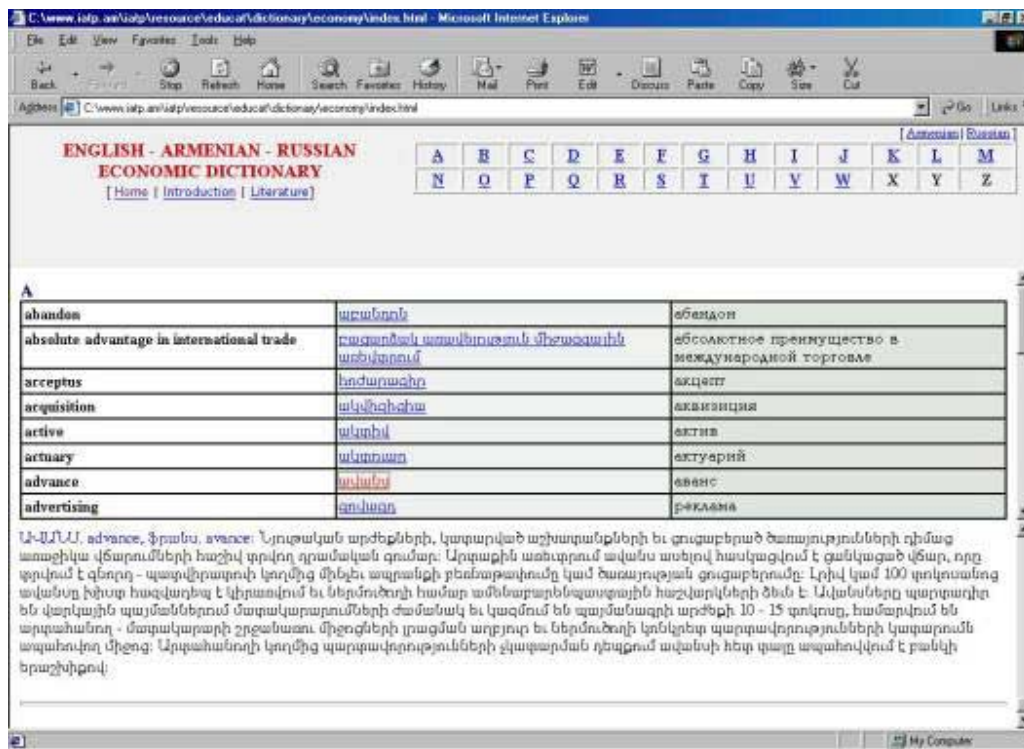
C:\www.iatp.am\iatp\resource\educat\dictionary\economy\index.html - Microsoft Internet Explorer

File Edit View Favorites Tools Help

Back Forward Stop Refresh Home Search Favorites History Mail Print Edit Discuss Paste Copy Size Cut

Address C:\www.iatp.am\iatp\resource\educat\dictionary\economy\index.html Go Links

[ Armenian | Russian ]

ENGLISH - ARMENIAN - RUSSIAN ECONOMIC DICTIONARY
[ Home | Introduction | Literature ]

| A | B | C | D | E | F | G | H | I | J | K | L | M |
|---|---|---|---|---|---|---|---|---|---|---|---|---|
| N | O | P | Q | R | S | T | U | V | W | X | Y | Z |

A

| | | |
|---|---|---|
| abandon | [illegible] | абандон |
| absolute advantage in international trade | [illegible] | абсолютное преимущество в международной торговле |
| acceptus | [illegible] | акцепт |
| acquisition | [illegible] | аквизиция |
| active | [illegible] | актив |
| actuary | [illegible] | актуарий |
| advance | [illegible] | аванс |
| advertising | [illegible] | реклама |

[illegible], advance, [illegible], avance: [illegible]

My Computer